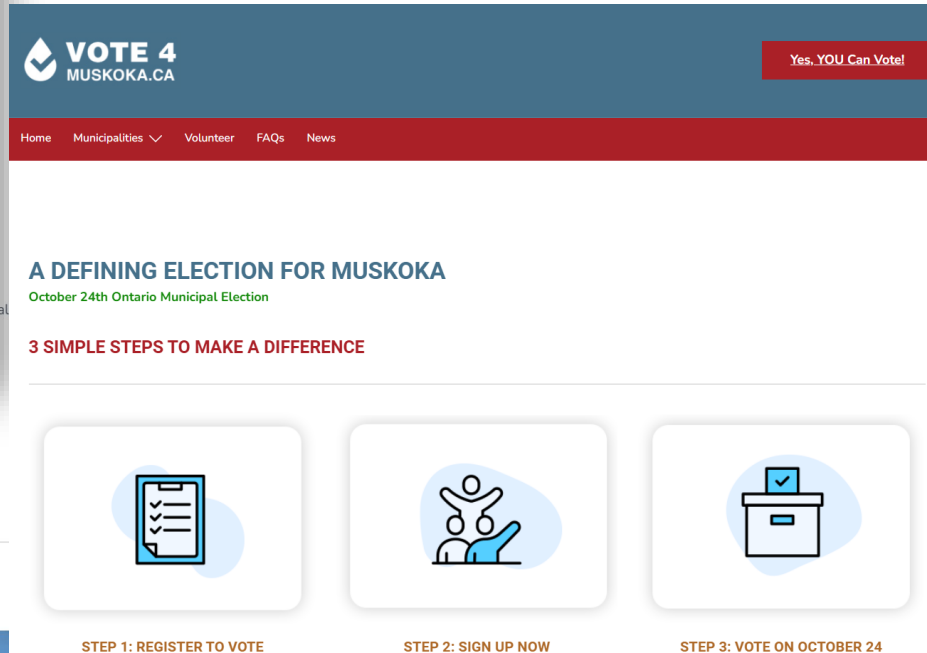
VOTE 4
MUSKOKA.CA

Yes, YOU Can Vote!

Home Municipalities Volunteer FAQs News

A DEFINING ELECTION FOR MUSKOKA
October 24th Ontario Municipal Election

3 SIMPLE STEPS TO MAKE A DIFFERENCE

STEP 1: REGISTER TO VOTE

STEP 2: SIGN UP NOW

STEP 3: VOTE ON OCTOBER 24